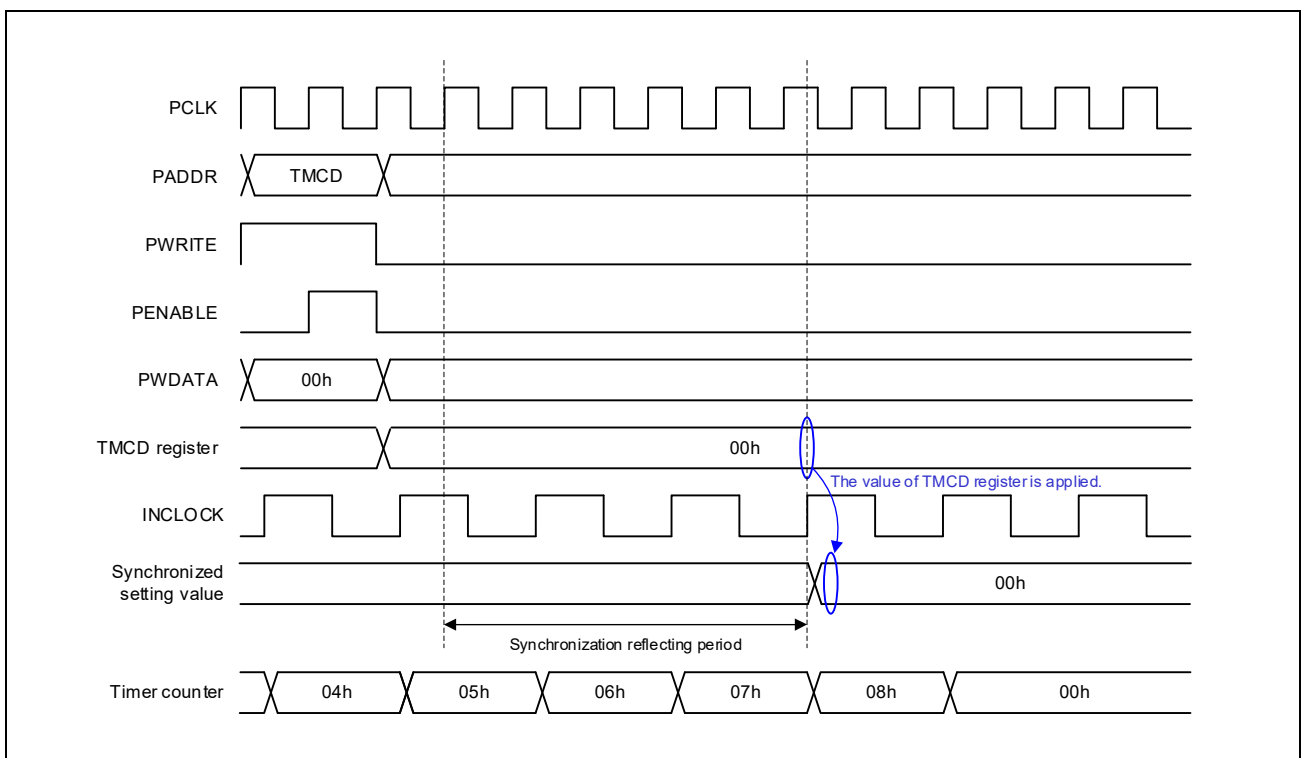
PCLK

PADDR TMCD

PWRITE

PENABLE

PWDATA 00h

TMCD register 00h

The value of TMCD register is applied.

INCLOCK

Synchronized setting value 00h

Synchronization reflecting period

Timer counter 04h 05h 06h 07h 08h 00h